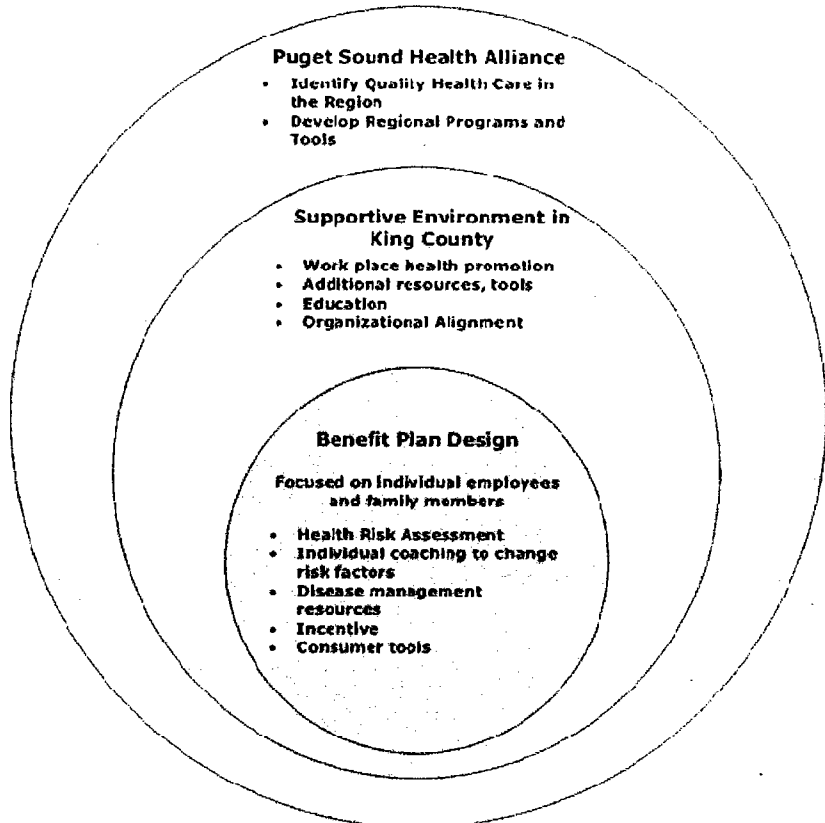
Puget Sound Health Alliance

- Identify Quality Health Care in the Region
- Develop Regional Programs and Tools

Supportive Environment in King County

- Work place health promotion
- Additional resources, tools
- Education
- Organizational Alignment

Benefit Plan Design

Focused on individual employees and family members

- Health Risk Assessment
- Individual coaching to change risk factors
- Disease management resources
- Incentive
- Consumer tools